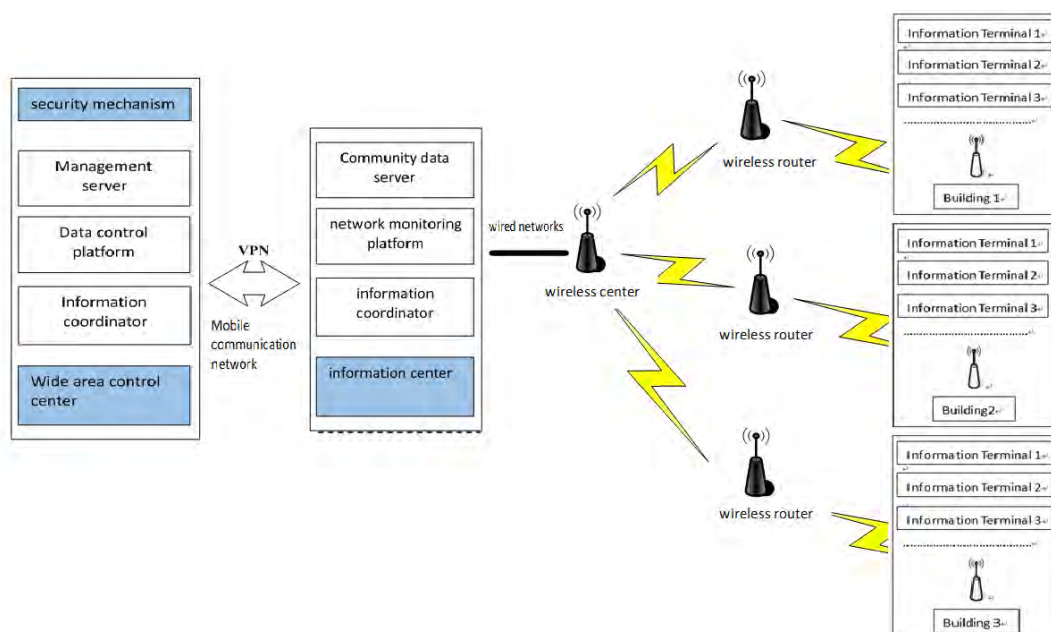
security mechanism

Management server

Data control platform

Information coordinator

Wide area control center

VPN

Mobile communication network

Community data server

network monitoring platform

information coordinator

information center

wired networks

wireless center

wireless router

wireless router

wireless router

Information Terminal 1

Information Terminal 2

Information Terminal 3

Building 1

Information Terminal 1

Information Terminal 2

Information Terminal 3

Building2

Information Terminal 1

Information Terminal 2

Information Terminal 3

Building 3